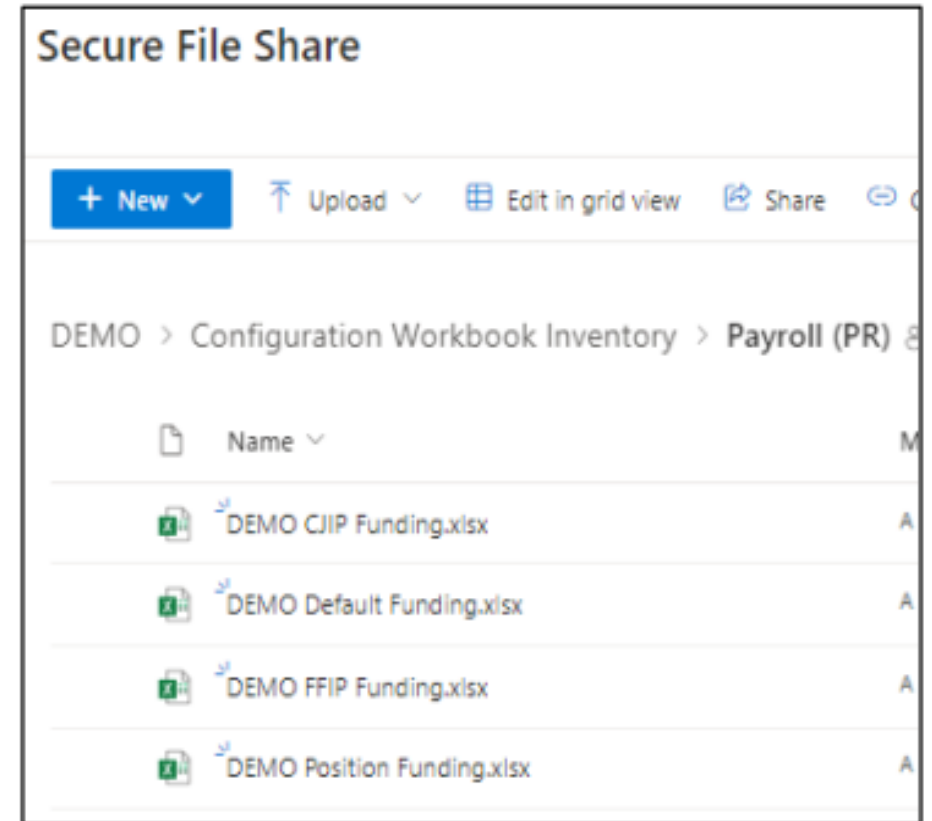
Secure File Share

+ New

Upload

Edit in grid view

Share

DEMO > Configuration Workbook Inventory > Payroll (PR)

Name

DEMO CJIP Funding.xlsx

DEMO Default Funding.xlsx

DEMO FFIP Funding.xlsx

DEMO Position Funding.xlsx